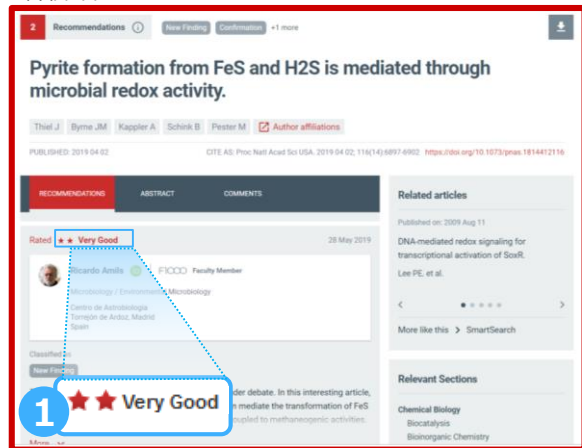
2 Recommendations New Finding Confirmation +1 more

Pyrite formation from FeS and H2S is mediated through microbial redox activity.

Thiel J Byrne JM Kappler A Schink B Pester M Author affiliations

PUBLISHED: 2019 04 02 CITE AS: Proc Natl Acad Sci USA. 2019 04 02; 116(14):6897-6902 https://doi.org/10.1073/pnas.1814412116

RECOMMENDATIONS ABSTRACT COMMENTS

Rated ★★ Very Good 28 May 2019

Ricardo Amils F1000 Faculty Member

Microbiology / Environmental Microbiology

Centro de Astrobiologia
Torrejón de Ardoz, Madrid
Spain

Classified as

New Finding

★★ Very Good

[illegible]der debate. In this interesting article, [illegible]n mediate the transformation of FeS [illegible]upled to methanogenic activities.

More

Related articles

Published on: 2009 Aug 11

DNA-mediated redox signaling for transcriptional activation of SoxR.

Lee PE, et al.

More like this > SmartSearch

Relevant Sections

Chemical Biology

Biocatalysis

Bioinorganic Chemistry

1